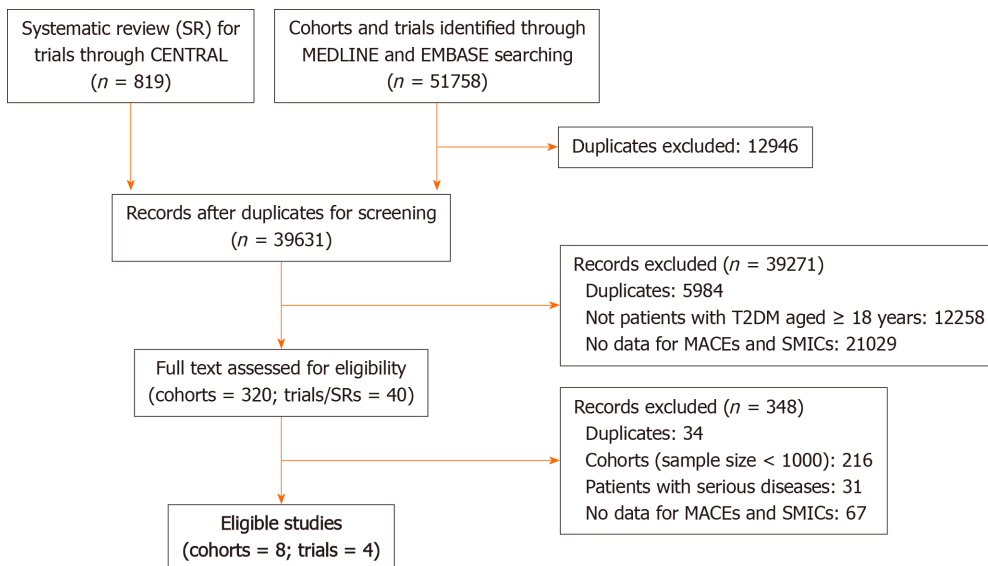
Systematic review (SR) for trials through CENTRAL
($n$ = 819)

Cohorts and trials identified through MEDLINE and EMBASE searching
($n$ = 51758)

Duplicates excluded: 12946

Records after duplicates for screening
($n$ = 39631)

Records excluded ($n$ = 39271)
Duplicates: 5984
Not patients with T2DM aged ≥ 18 years: 12258
No data for MACEs and SMICs: 21029

Full text assessed for eligibility
(cohorts = 320; trials/SRs = 40)

Records excluded ($n$ = 348)
Duplicates: 34
Cohorts (sample size < 1000): 216
Patients with serious diseases: 31
No data for MACEs and SMICs: 67

Eligible studies
(cohorts = 8; trials = 4)